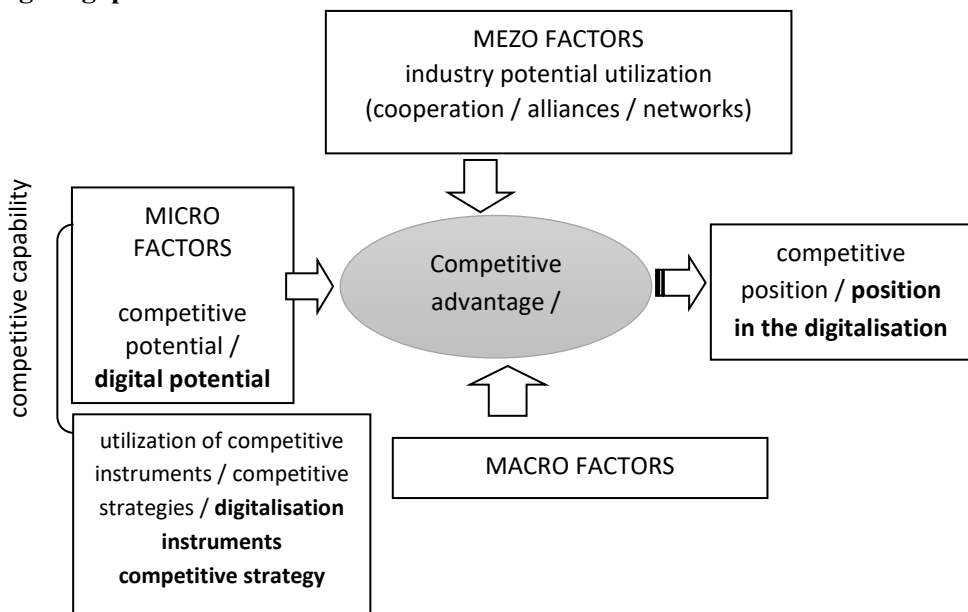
MEZO FACTORS
industry potential utilization
(cooperation / alliances / networks)

competitive capability

MICRO FACTORS

competitive potential / **digital potential**

Competitive advantage /

competitive position / **position in the digitalisation**

utilization of competitive instruments / competitive strategies / **digitalisation instruments competitive strategy**

MACRO FACTORS